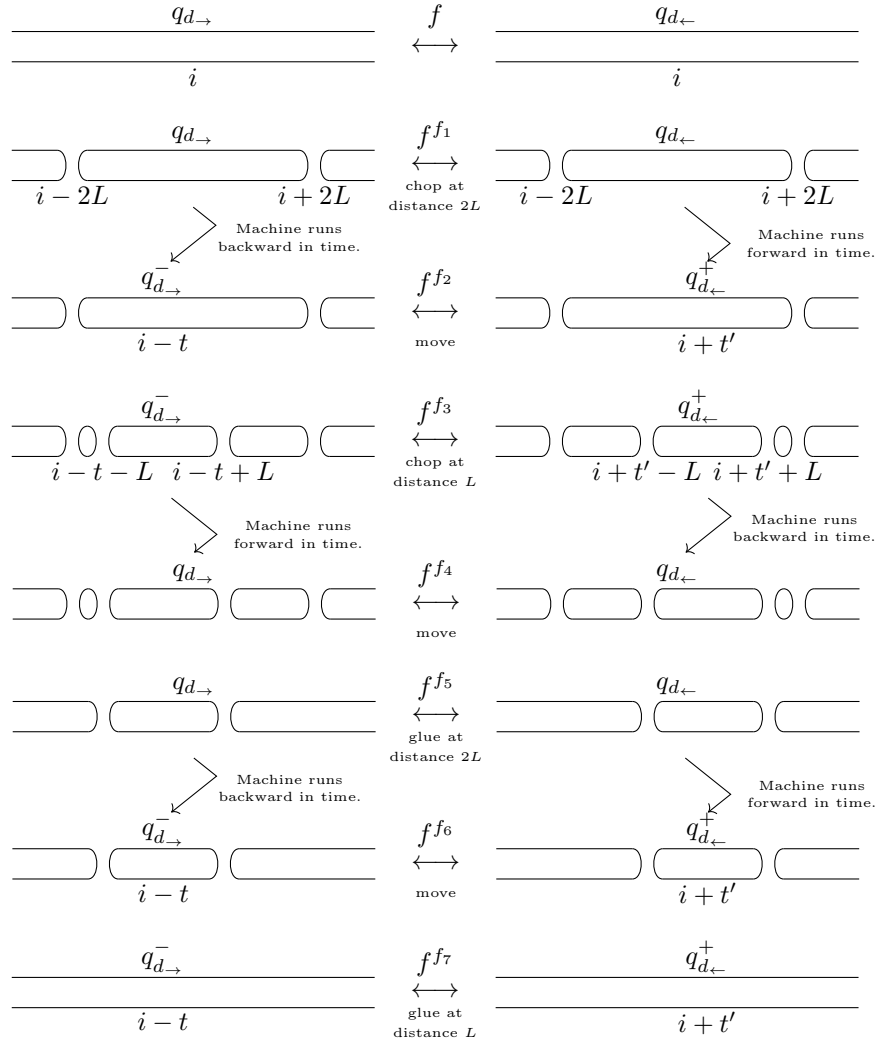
$q_{d_\rightarrow}$ $f$ $\longleftrightarrow$ $q_{d_\leftarrow}$

$i$ $i$

$q_{d_\rightarrow}$ $f^{f_1}$ $\longleftrightarrow$ chop at distance $2L$ $q_{d_\leftarrow}$

$i-2L$ $i+2L$ $i-2L$ $i+2L$

Machine runs backward in time. Machine runs forward in time.

$q^-_{d_\rightarrow}$ $f^{f_2}$ $\longleftrightarrow$ move $q^+_{d_\leftarrow}$

$i-t$ $i+t'$

$q^-_{d_\rightarrow}$ $f^{f_3}$ $\longleftrightarrow$ chop at distance $L$ $q^+_{d_\leftarrow}$

$i-t-L$ $i-t+L$ $i+t'-L$ $i+t'+L$

Machine runs forward in time. Machine runs backward in time.

$q_{d_\rightarrow}$ $f^{f_4}$ $\longleftrightarrow$ move $q_{d_\leftarrow}$

$q_{d_\rightarrow}$ $f^{f_5}$ $\longleftrightarrow$ glue at distance $2L$ $q_{d_\leftarrow}$

Machine runs backward in time. Machine runs forward in time.

$q^-_{d_\rightarrow}$ $f^{f_6}$ $\longleftrightarrow$ move $q^+_{d_\leftarrow}$

$i-t$ $i+t'$

$q^-_{d_\rightarrow}$ $f^{f_7}$ $\longleftrightarrow$ glue at distance $L$ $q^+_{d_\leftarrow}$

$i-t$ $i+t'$